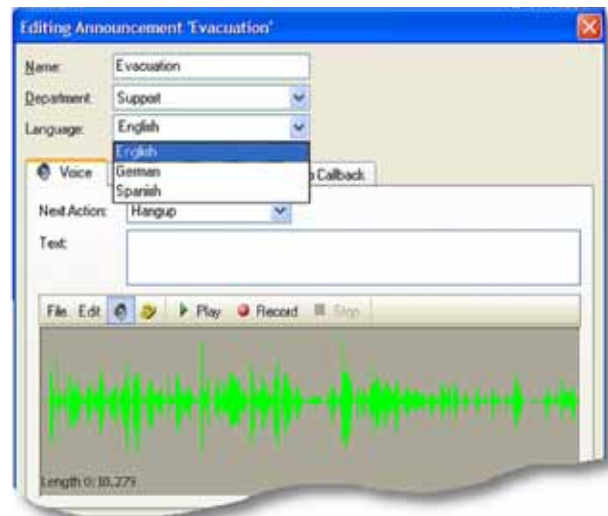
Editing Announcement 'Evacuation'

Name: Evacuation

Department: Support

Language: English

English
German
Spanish

Voice

Callback

Next Action: Hangup

Text:

File Edit Play Record Stop

Length 0:18.279